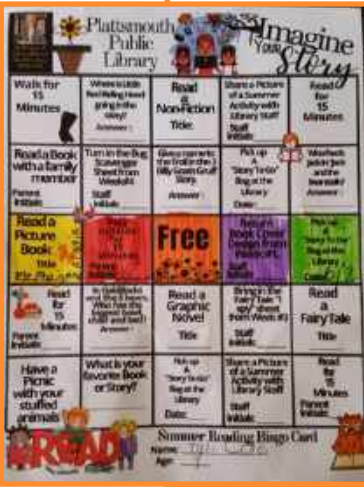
Plattsmouth Public Library

Imagine Your Story

| Walk for 15 Minutes | Where is Little Red Riding Hood going in the story? Answer: | Read a Non-Fiction Title: | Share a Picture of a Summer Activity with Library Staff Staff Initials: | Read for 15 Minutes |
|---|---|---|---|---|
| Read a Book with a family member Parent Initials: | Turn in the Bug Scavenger Sheet from Week #1 Staff Initials: | Give a name to the Troll in the 3 Billy Goats Gruff Story. Answer: | Pick up A "Story To-Go" Bag at the Library | Who feels Jackie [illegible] and the Beanstalk? Answer: |
| Read a Picture Book Title: | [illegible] | Free | Return Book Cover Design from Week #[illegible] Staff Initials: | Pick up a "Story To-Go" Bag at the Library Date: |
| Read for 15 Minutes Parent Initials: | In Goldilocks and the 3 Bears, Who has the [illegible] Answer: | Read a Graphic Novel Title: | Bring in the Fairy Tale "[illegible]" sheet from Week #3 Staff Initials: | Read a Fairy Tale Title: |
| Have a Picnic with your stuffed animals | What is your favorite Book or Story? | Pick up a "Story To-Go" Bag at the Library Date: | Share a Picture of a Summer Activity with Library Staff Staff Initials: | Read for 15 Minutes Parent Initials: |

READ

Summer Reading Bingo Card
Name:
Age: